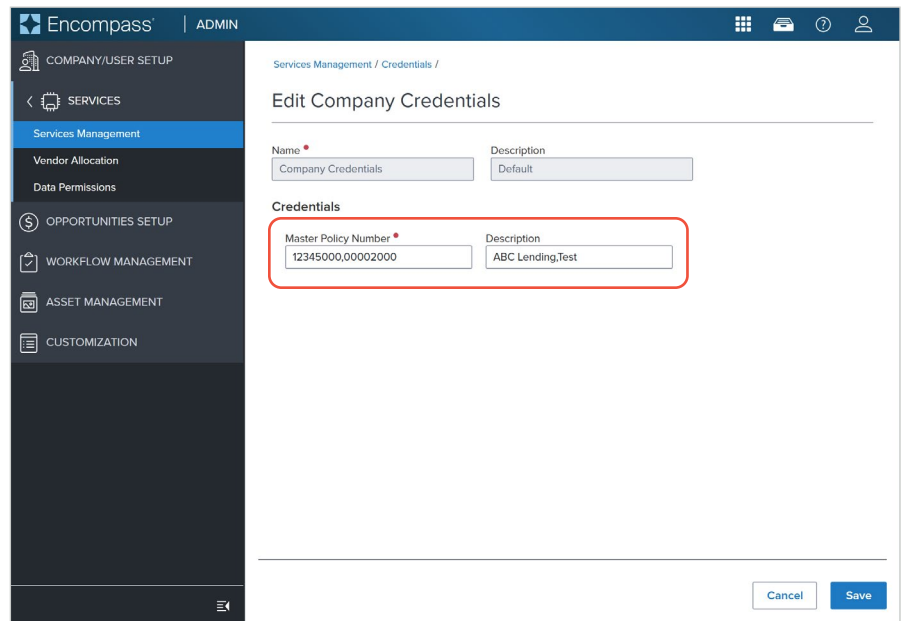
Encompass® | ADMIN

COMPANY/USER SETUP

SERVICES

Services Management

Vendor Allocation

Data Permissions

OPPORTUNITIES SETUP

WORKFLOW MANAGEMENT

ASSET MANAGEMENT

CUSTOMIZATION

Services Management / Credentials /

Edit Company Credentials

Name •

Company Credentials

Description

Default

Credentials

Master Policy Number •

12345000,00002000

Description

ABC Lending,Test

Cancel

Save